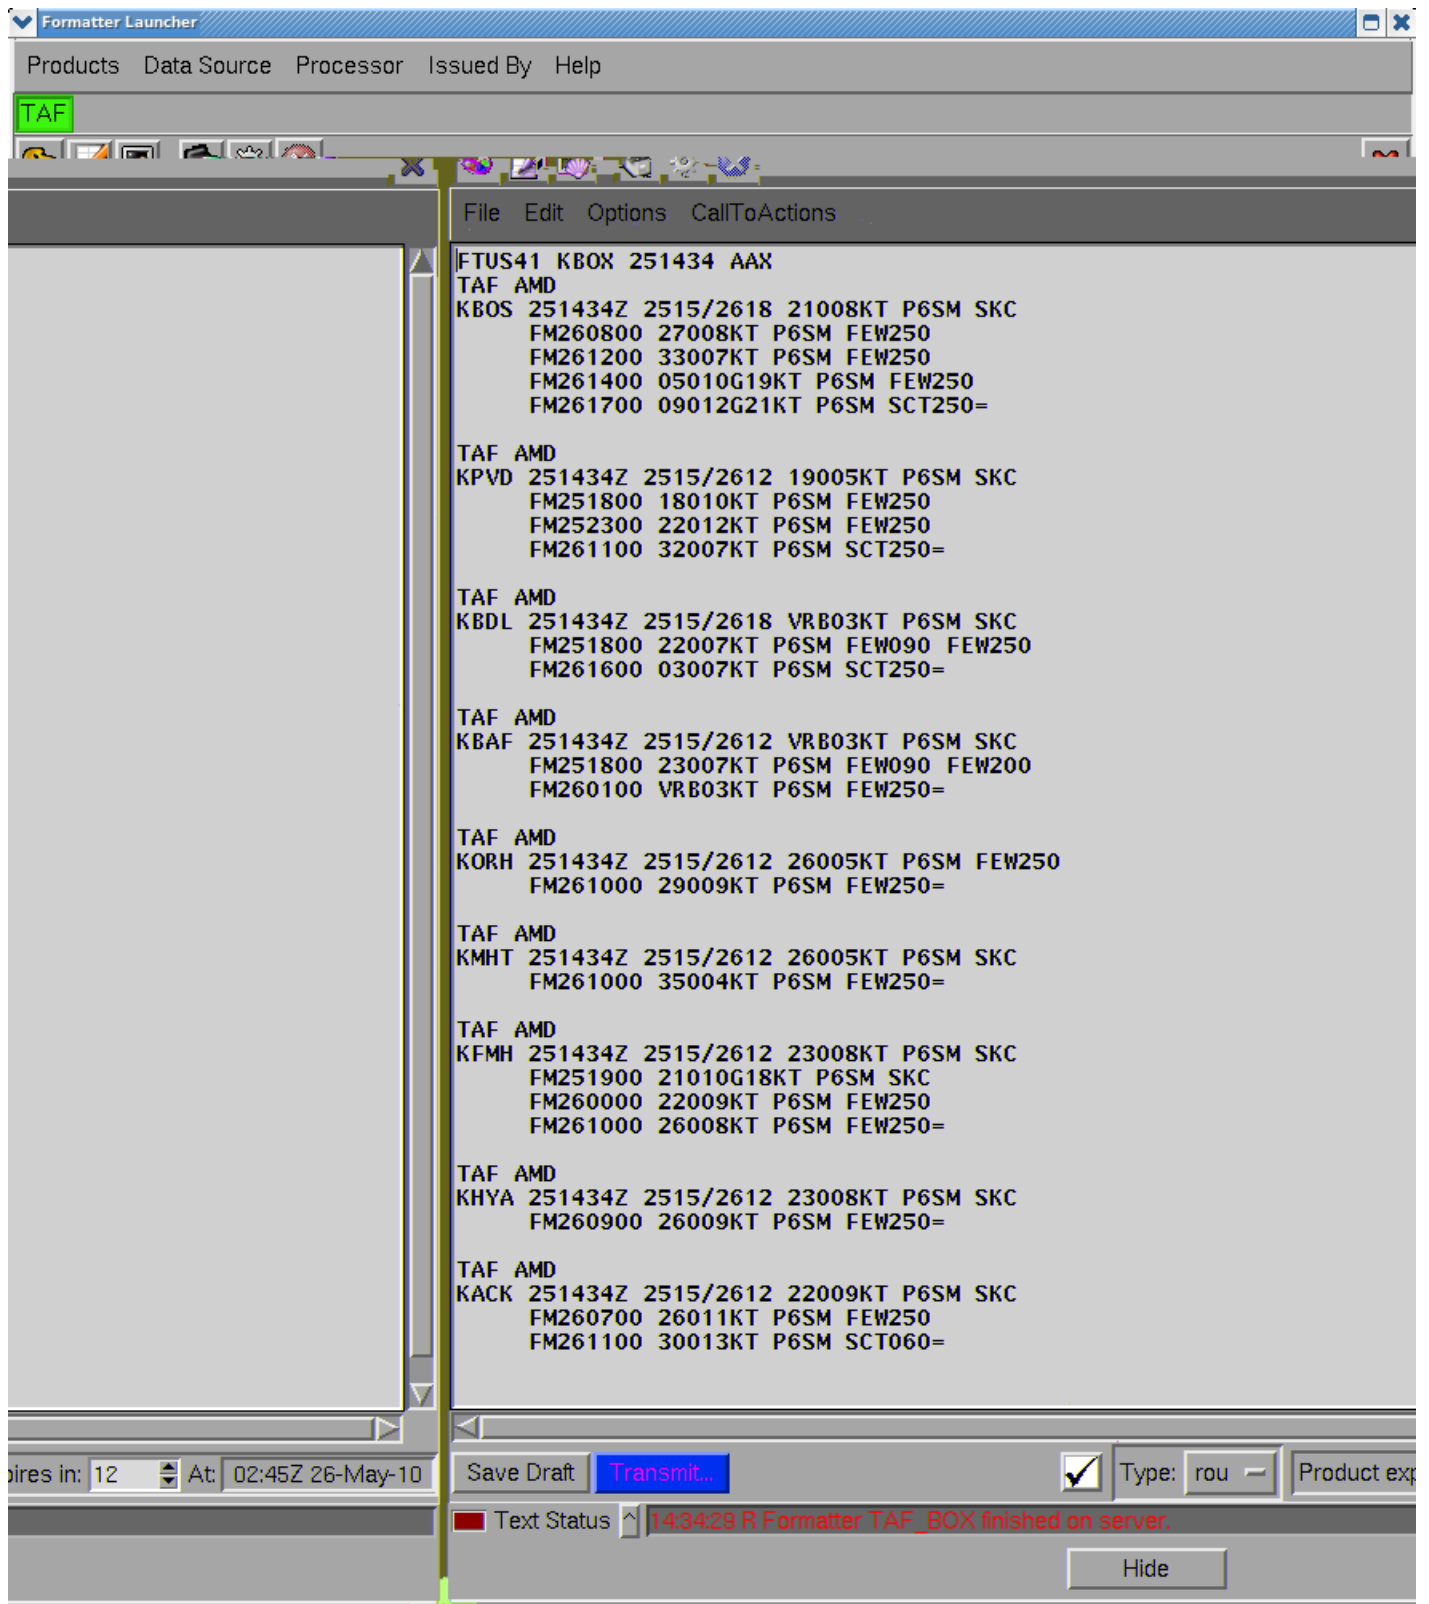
Formatter Launcher

Products Data Source Processor Issued By Help

TAF

File Edit Options CallToActions

FTUS41 KBOX 251434 AAX
TAF AMD
KBOS 251434Z 2515/2618 21008KT P6SM SKC
FM260800 27008KT P6SM FEW250
FM261200 33007KT P6SM FEW250
FM261400 05010G19KT P6SM FEW250
FM261700 09012G21KT P6SM SCT250=

TAF AMD
KPVD 251434Z 2515/2612 19005KT P6SM SKC
FM251800 18010KT P6SM FEW250
FM252300 22012KT P6SM FEW250
FM261100 32007KT P6SM SCT250=

TAF AMD
KBDL 251434Z 2515/2618 VRB03KT P6SM SKC
FM251800 22007KT P6SM FEW090 FEW250
FM261600 03007KT P6SM SCT250=

TAF AMD
KBAF 251434Z 2515/2612 VRB03KT P6SM SKC
FM251800 23007KT P6SM FEW090 FEW200
FM260100 VRB03KT P6SM FEW250=

TAF AMD
KORH 251434Z 2515/2612 26005KT P6SM FEW250
FM261000 29009KT P6SM FEW250=

TAF AMD
KMHT 251434Z 2515/2612 26005KT P6SM SKC
FM261000 35004KT P6SM FEW250=

TAF AMD
KFMH 251434Z 2515/2612 23008KT P6SM SKC
FM251900 21010G18KT P6SM SKC
FM260000 22009KT P6SM FEW250
FM261000 26008KT P6SM FEW250=

TAF AMD
KHYA 251434Z 2515/2612 23008KT P6SM SKC
FM260900 26009KT P6SM FEW250=

TAF AMD
KACK 251434Z 2515/2612 22009KT P6SM SKC
FM260700 26011KT P6SM FEW250
FM261100 30013KT P6SM SCT060=

pires in: 12 At: 02:45Z 26-May-10

Save Draft Transmit... Type: rou Product exp

Text Status 14:34:29 R Formatter TAF_BOX finished on server.

Hide